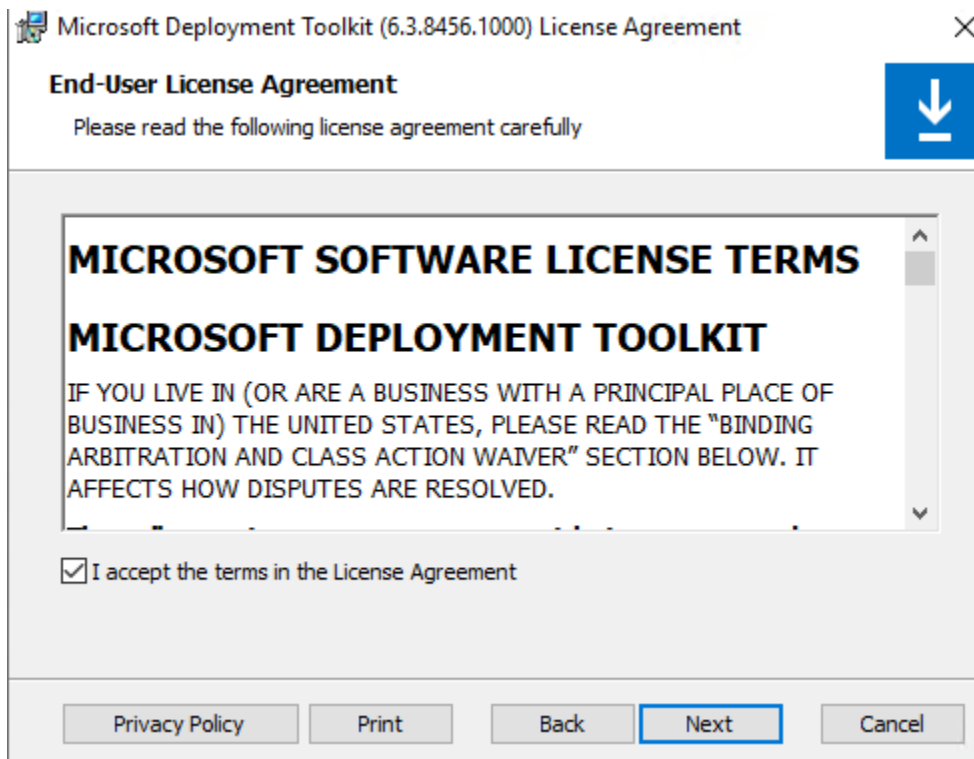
Microsoft Deployment Toolkit (6.3.8456.1000) License Agreement

End-User License Agreement

Please read the following license agreement carefully

MICROSOFT SOFTWARE LICENSE TERMS

MICROSOFT DEPLOYMENT TOOLKIT

IF YOU LIVE IN (OR ARE A BUSINESS WITH A PRINCIPAL PLACE OF BUSINESS IN) THE UNITED STATES, PLEASE READ THE "BINDING ARBITRATION AND CLASS ACTION WAIVER" SECTION BELOW. IT AFFECTS HOW DISPUTES ARE RESOLVED.

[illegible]

I accept the terms in the License Agreement

Privacy Policy Print Back Next Cancel